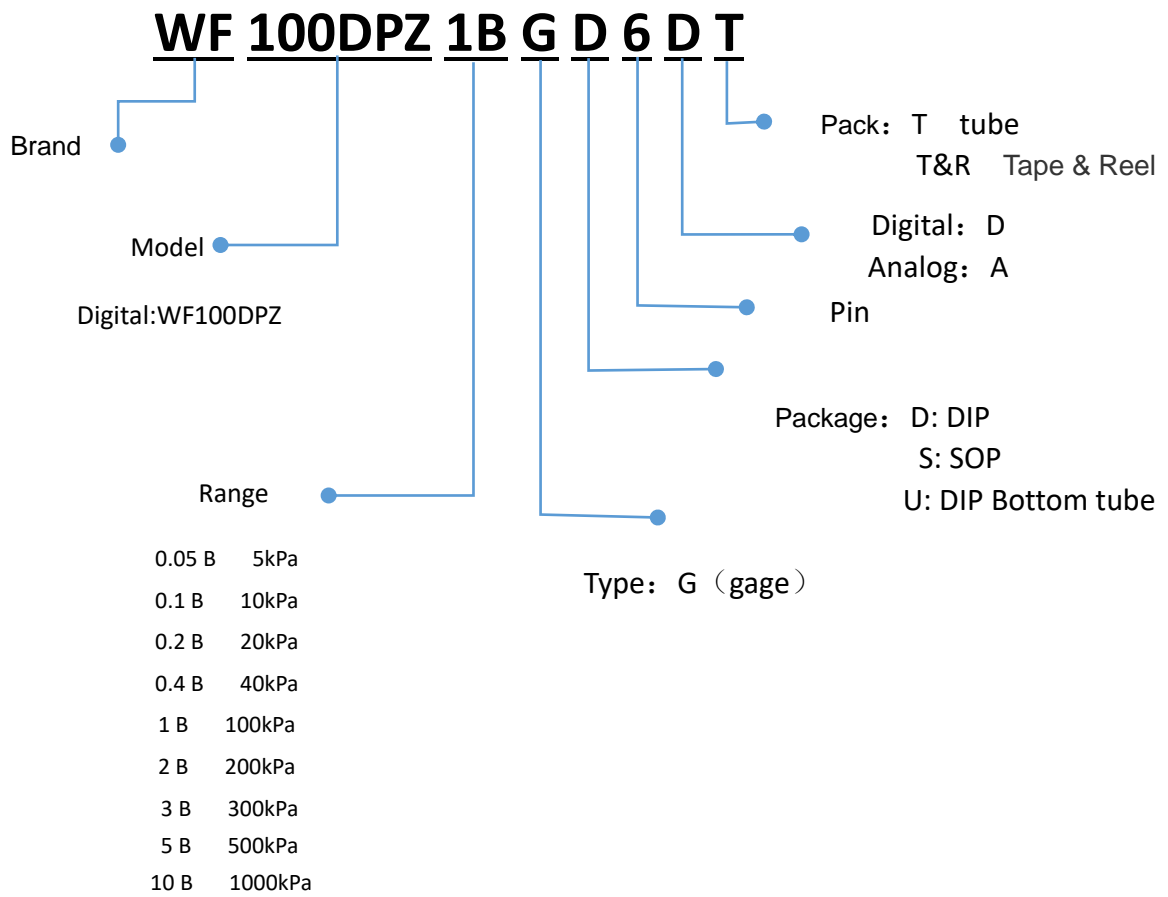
WF 100DPZ 1B G D 6 D T

Brand

Model

Digital:WF100DPZ

Range

| | |
|---|---|
| 0.05 B | 5kPa |
| 0.1 B | 10kPa |
| 0.2 B | 20kPa |
| 0.4 B | 40kPa |
| 1 B | 100kPa |
| 2 B | 200kPa |
| 3 B | 300kPa |
| 5 B | 500kPa |
| 10 B | 1000kPa |

Pack：T tube
T&R Tape & Reel

Digital：D
Analog：A

Pin

Package：D: DIP
S: SOP
U: DIP Bottom tube

Type：G（gage）